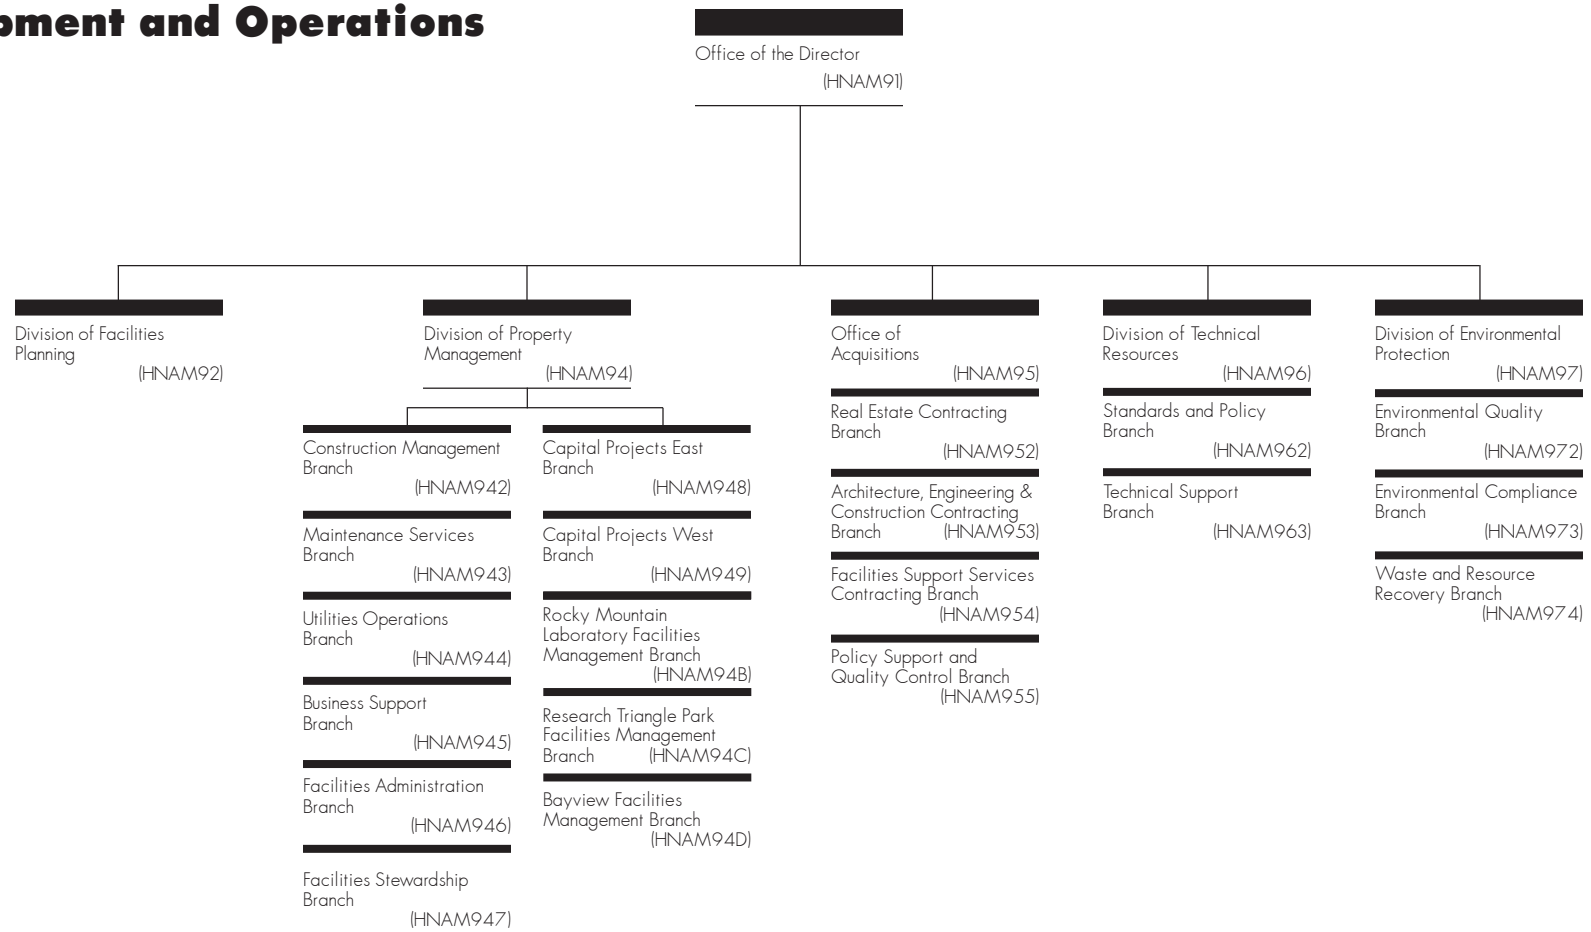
oment and Operations

Office of the Director
(HNAM91)

Division of Facilities Planning
(HNAM92)

Division of Property Management
(HNAM94)

Construction Management Branch
(HNAM942)

Maintenance Services Branch
(HNAM943)

Utilities Operations Branch
(HNAM944)

Business Support Branch
(HNAM945)

Facilities Administration Branch
(HNAM946)

Facilities Stewardship Branch
(HNAM947)

Capital Projects East Branch
(HNAM948)

Capital Projects West Branch
(HNAM949)

Rocky Mountain Laboratory Facilities Management Branch
(HNAM94B)

Research Triangle Park Facilities Management Branch
(HNAM94C)

Bayview Facilities Management Branch
(HNAM94D)

Office of Acquisitions
(HNAM95)

Real Estate Contracting Branch
(HNAM952)

Architecture, Engineering & Construction Contracting Branch
(HNAM953)

Facilities Support Services Contracting Branch
(HNAM954)

Policy Support and Quality Control Branch
(HNAM955)

Division of Technical Resources
(HNAM96)

Standards and Policy Branch
(HNAM962)

Technical Support Branch
(HNAM963)

Division of Environmental Protection
(HNAM97)

Environmental Quality Branch
(HNAM972)

Environmental Compliance Branch
(HNAM973)

Waste and Resource Recovery Branch
(HNAM974)